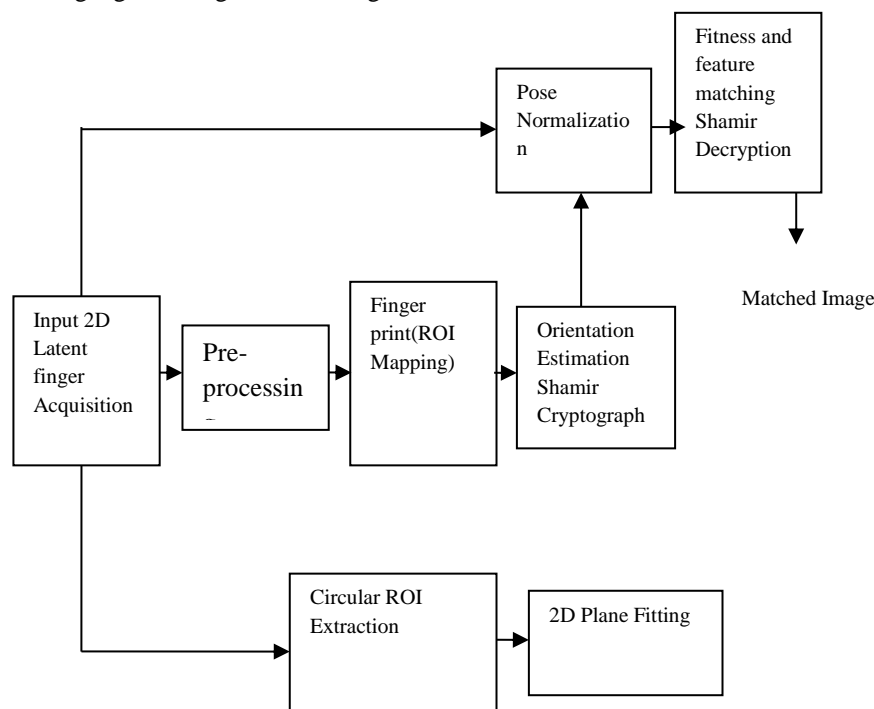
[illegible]

Pose Normalizatio n

Fitness and feature matching Shamir Decryption

Matched Image

Input 2D Latent finger Acquisition

Pre-processin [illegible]

Finger print(ROI Mapping)

Orientation Estimation Shamir Cryptograph

Circular ROI Extraction

2D Plane Fitting